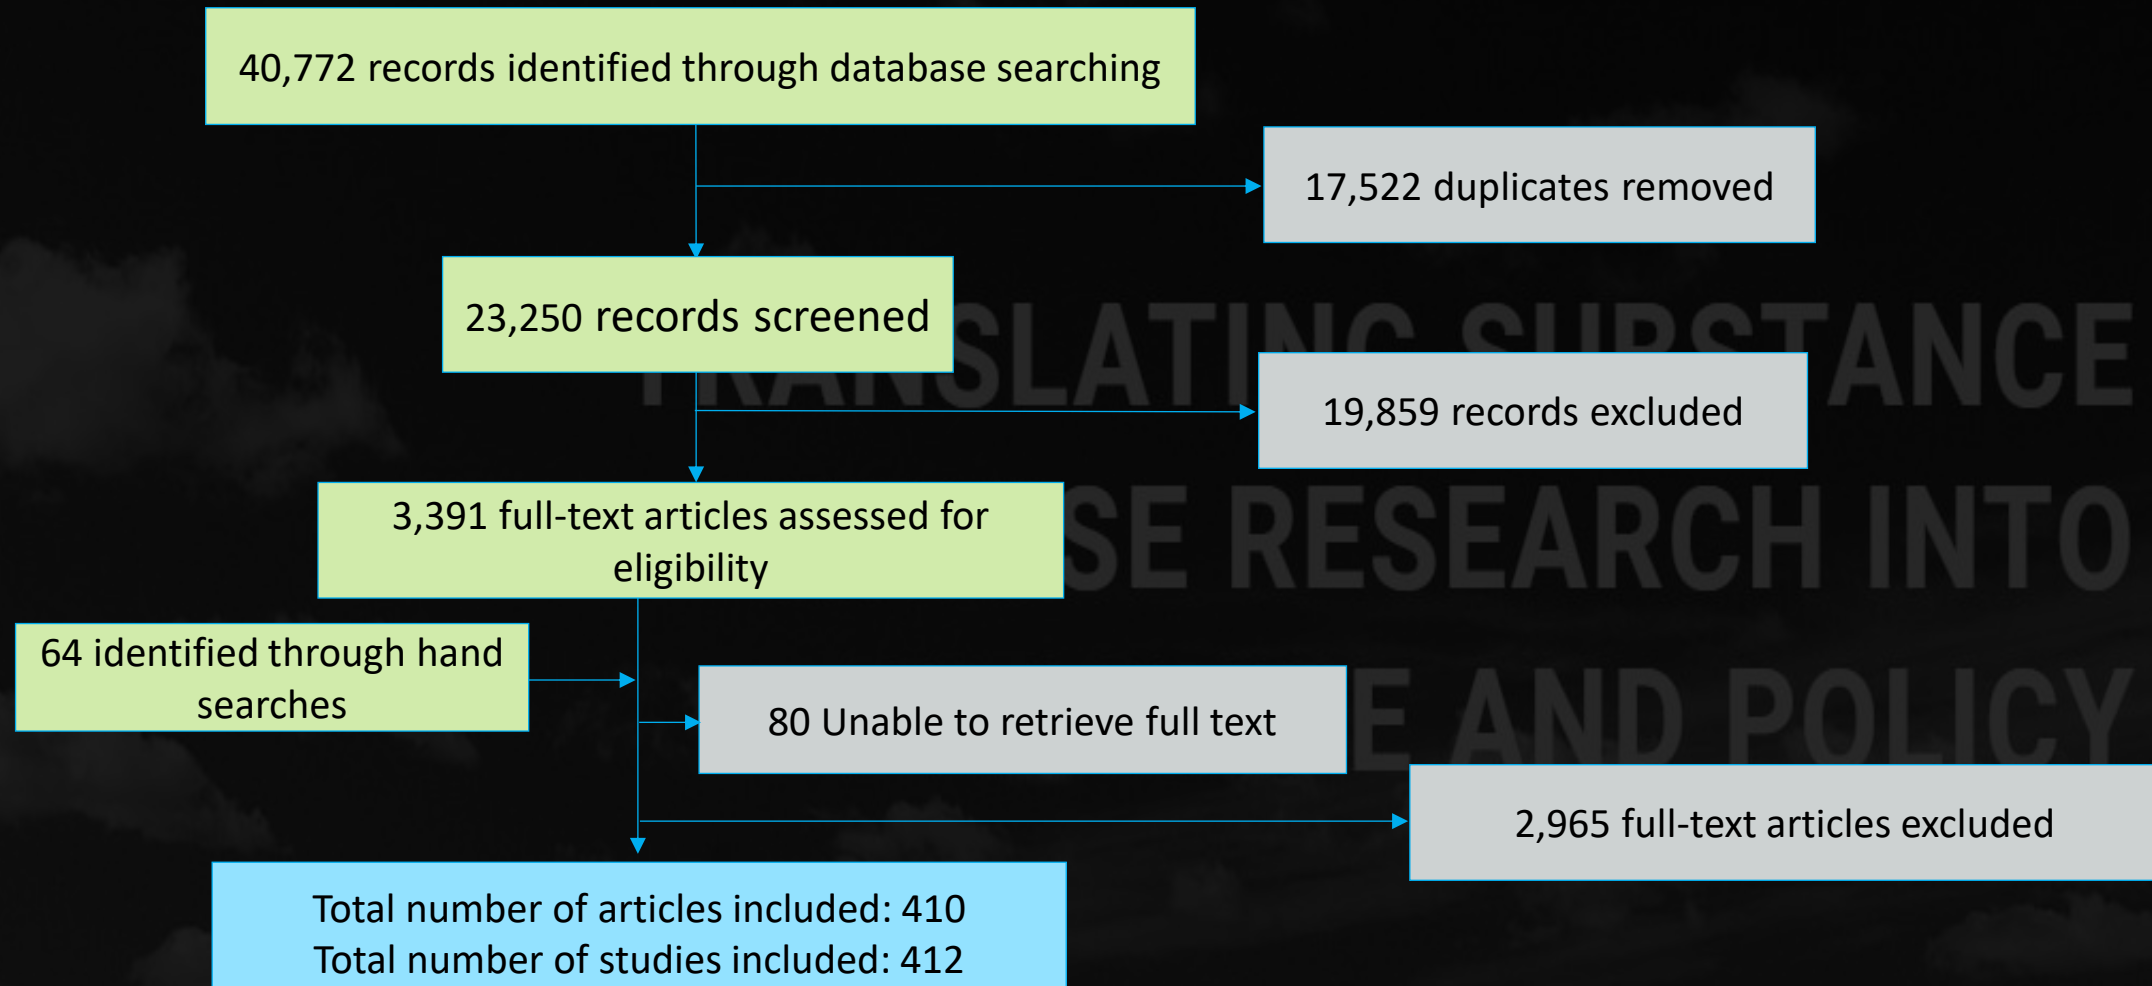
40,772 records identified through database searching

17,522 duplicates removed

23,250 records screened

19,859 records excluded

3,391 full-text articles assessed for eligibility

64 identified through hand searches

80 Unable to retrieve full text

2,965 full-text articles excluded

Total number of articles included: 410
Total number of studies included: 412

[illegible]SLATI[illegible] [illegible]ANCE
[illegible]SE RESEARCH INTO
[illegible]E AND POLICY